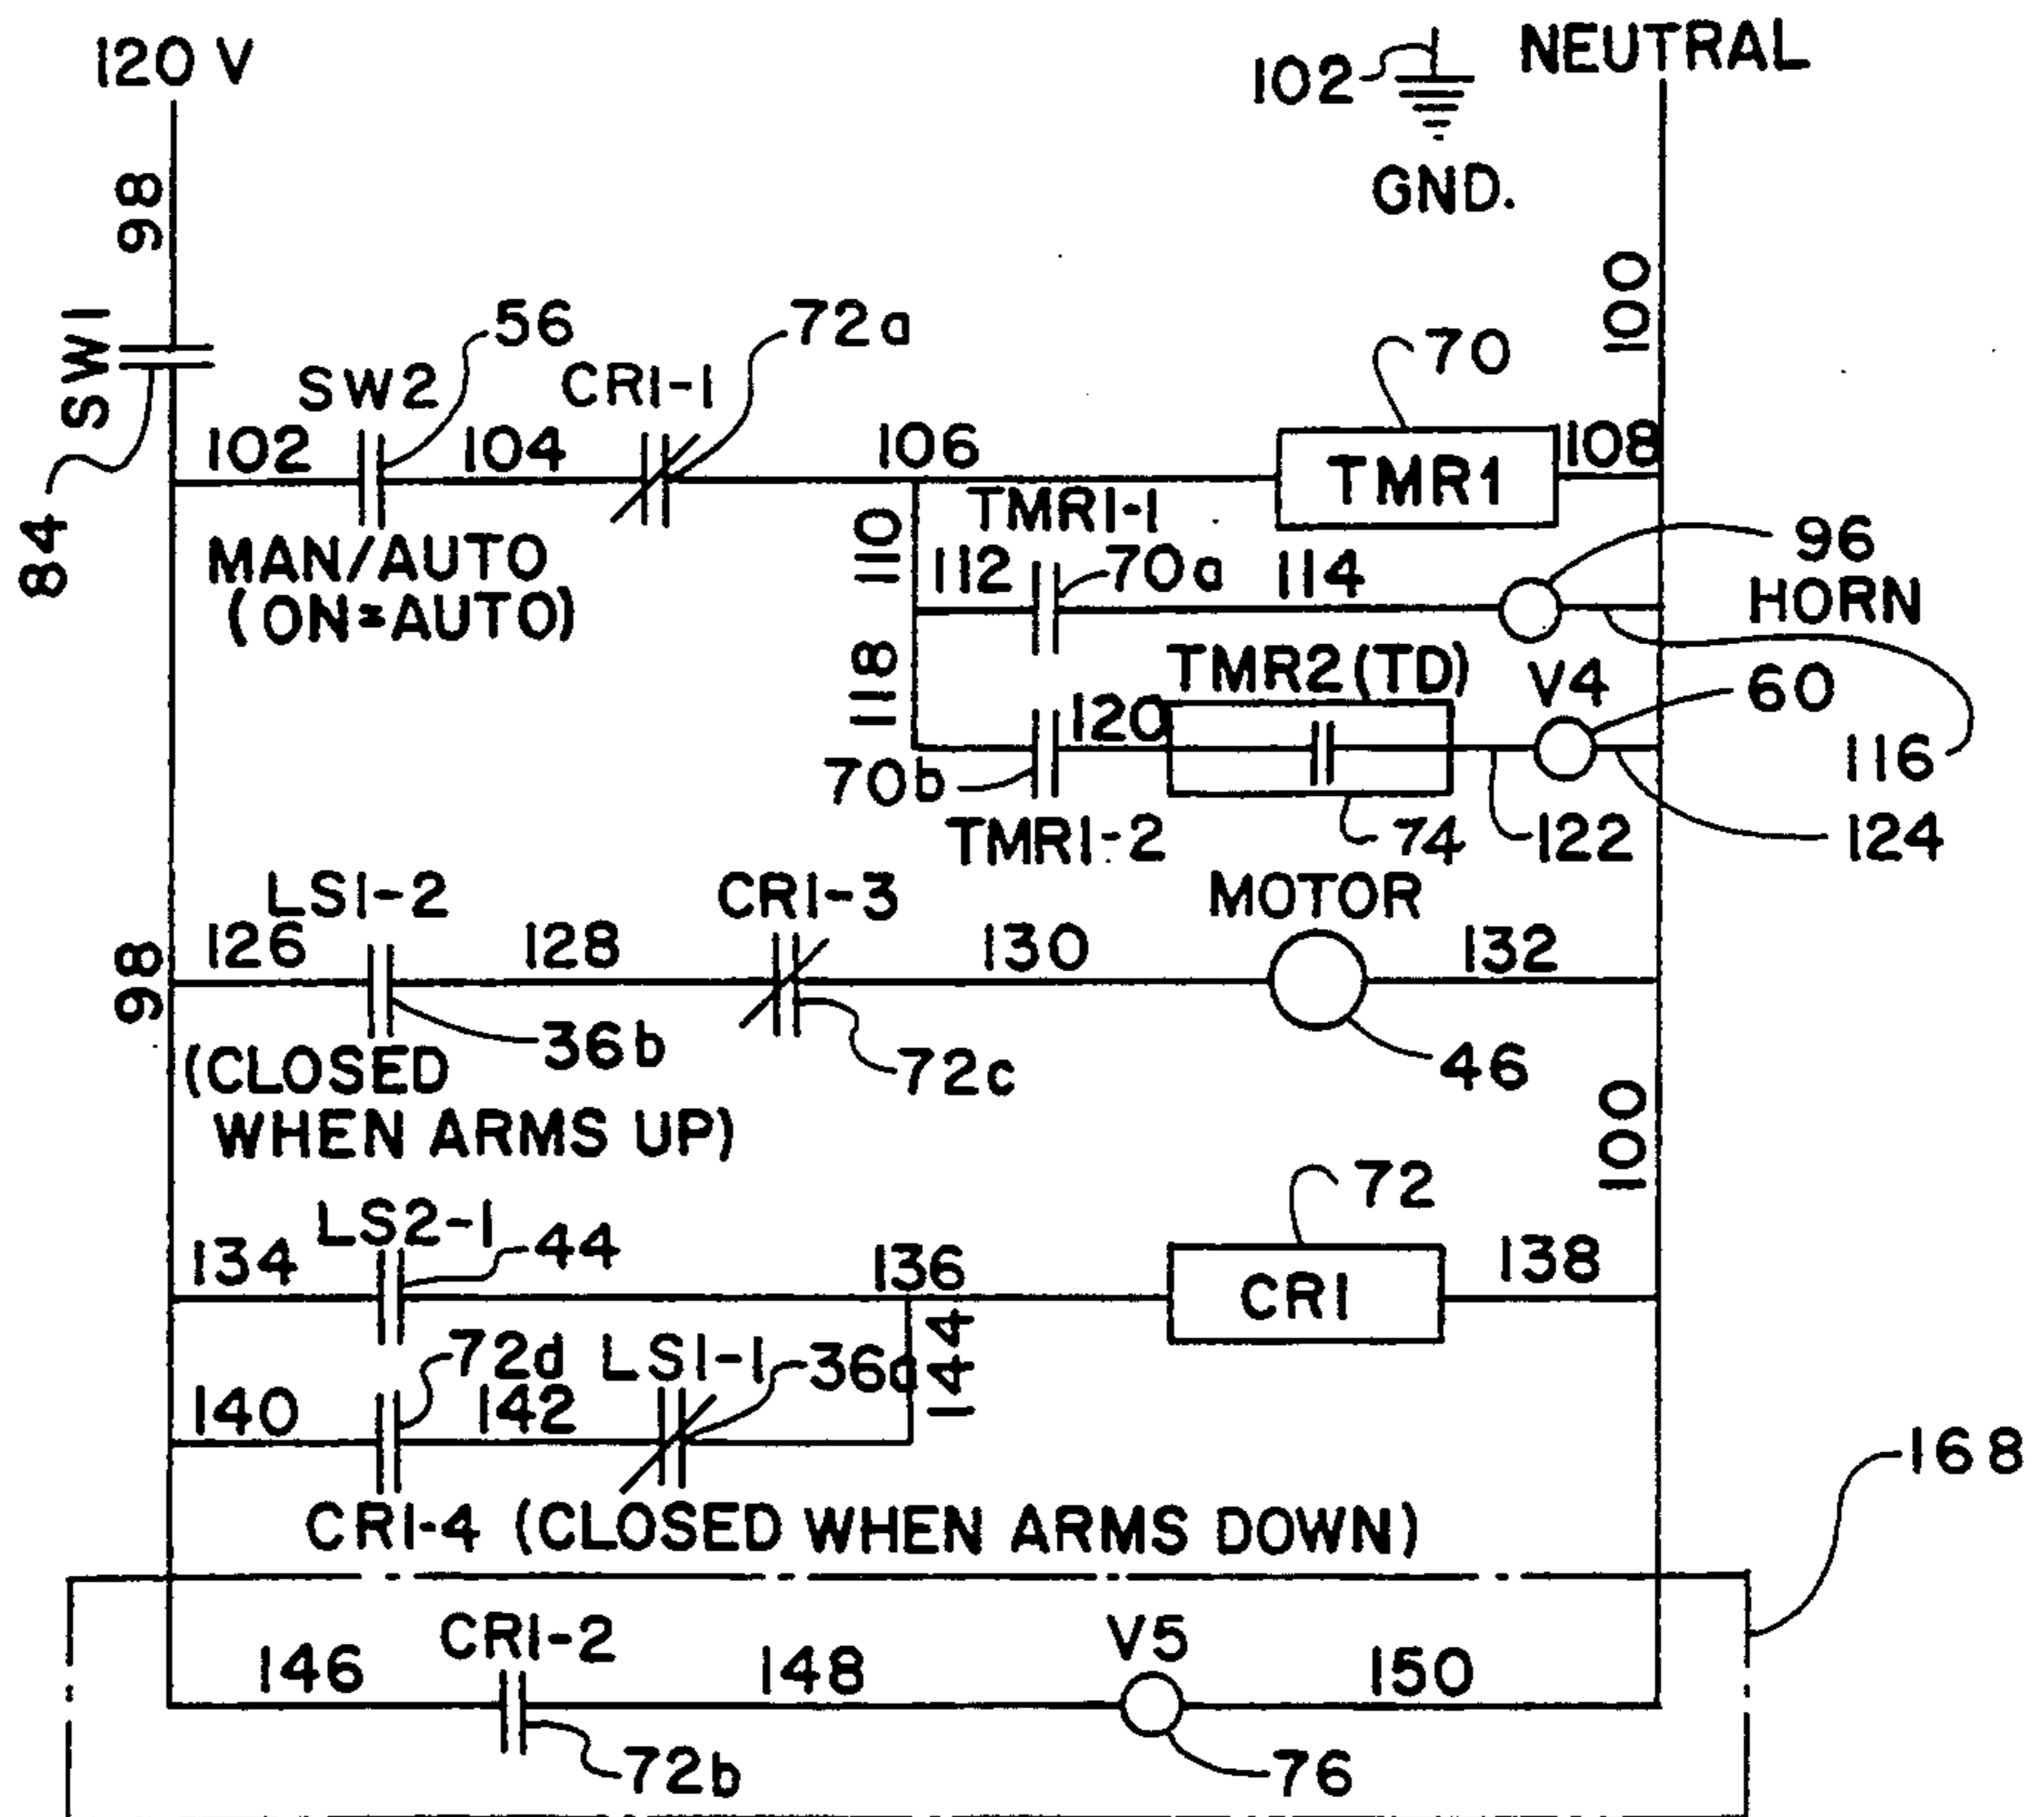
120 V
102
NEUTRAL
GND.
98
SW1
84
100
56
SW2
72a
CR1-1
70
102
104
106
TMR1
108
TMR1-1
110
MAN/AUTO
(ON=AUTO)
112
70a
114
96
HORN
118
TMR2(TD)
V4
60
120
70b
TMR1-2
74
122
116
124
LS1-2
CR1-3
MOTOR
126
128
130
132
98
36b
72c
46
(CLOSED
WHEN ARMS UP)
100
72
134
LS2-1
44
136
CR1
138
144
72d
LS1-1
36a
140
142
168
CR1-4 (CLOSED WHEN ARMS DOWN)
146
CR1-2
148
V5
150
72b
76